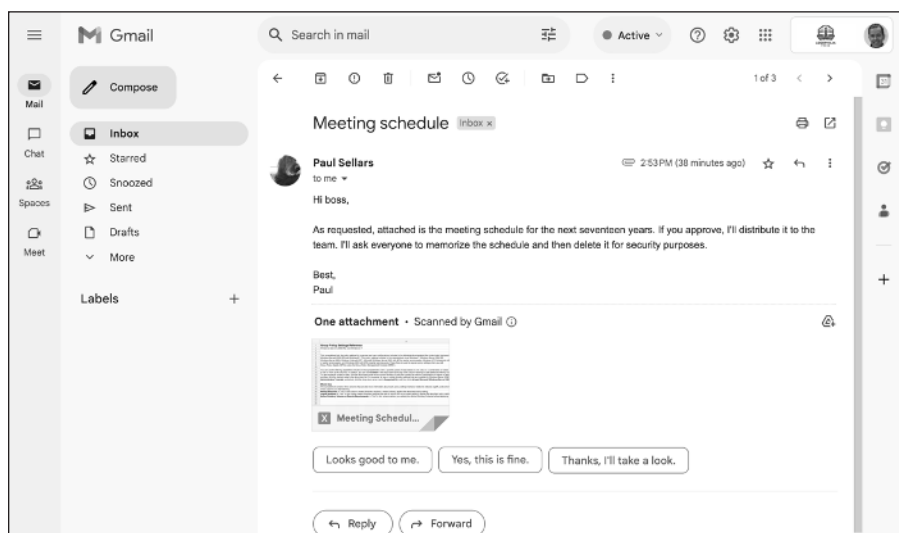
Gmail

Search in mail

Active

Mail

Chat

Spaces

Meet

Compose

Inbox

Starred

Snoozed

Sent

Drafts

More

Labels

1 of 3

Meeting schedule Inbox ×

Paul Sellars

to me

2:53 PM (38 minutes ago)

Hi boss,

As requested, attached is the meeting schedule for the next seventeen years. If you approve, I'll distribute it to the team. I'll ask everyone to memorize the schedule and then delete it for security purposes.

Best,
Paul

One attachment • Scanned by Gmail

Meeting Schedul...

Looks good to me.

Yes, this is fine.

Thanks, I'll take a look.

Reply

Forward